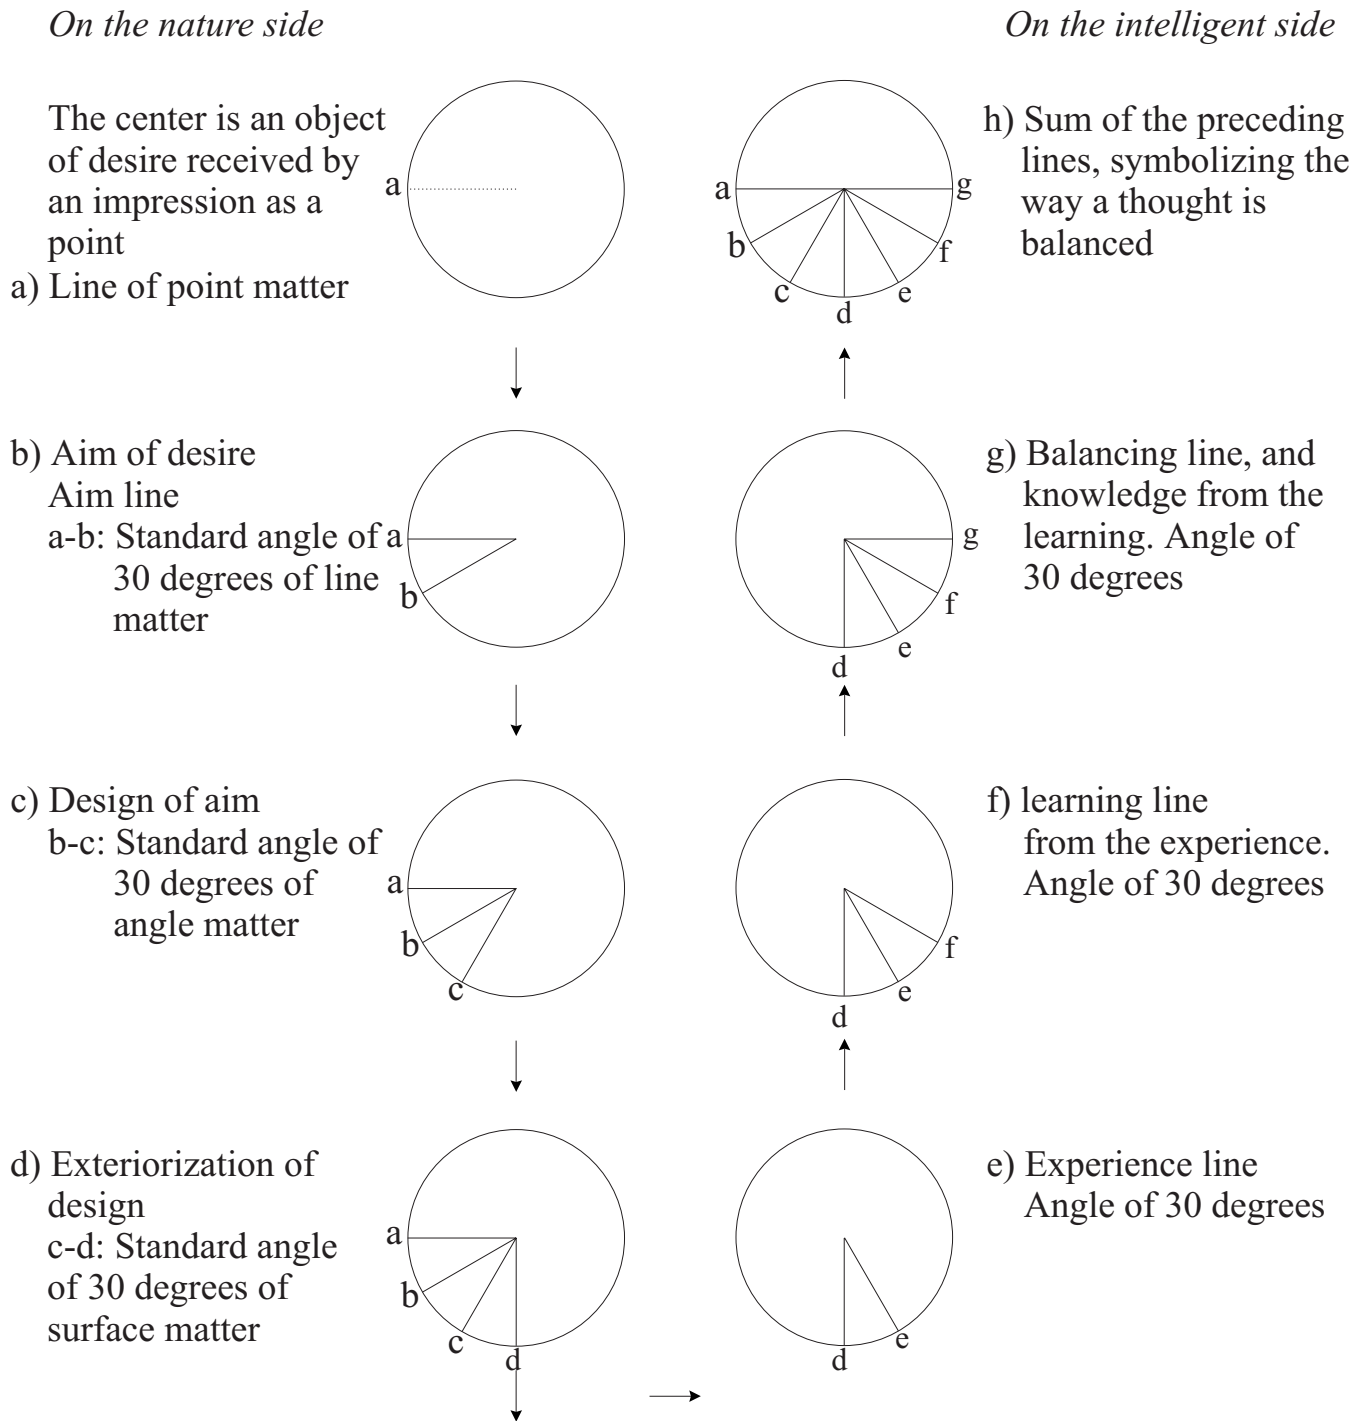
On the nature side

On the intelligent side

The center is an object of desire received by an impression as a point
a) Line of point matter

a

a
g
b
f
c
e
d

h) Sum of the preceding lines, symbolizing the way a thought is balanced

b) Aim of desire
Aim line
a-b: Standard angle of 30 degrees of line matter

a
b

g
f
e
d

g) Balancing line, and knowledge from the learning. Angle of 30 degrees

c) Design of aim
b-c: Standard angle of 30 degrees of angle matter

a
b
c

f
e
d

f) learning line from the experience. Angle of 30 degrees

d) Exteriorization of design
c-d: Standard angle of 30 degrees of surface matter

a
b
c
d

e
d

e) Experience line
Angle of 30 degrees